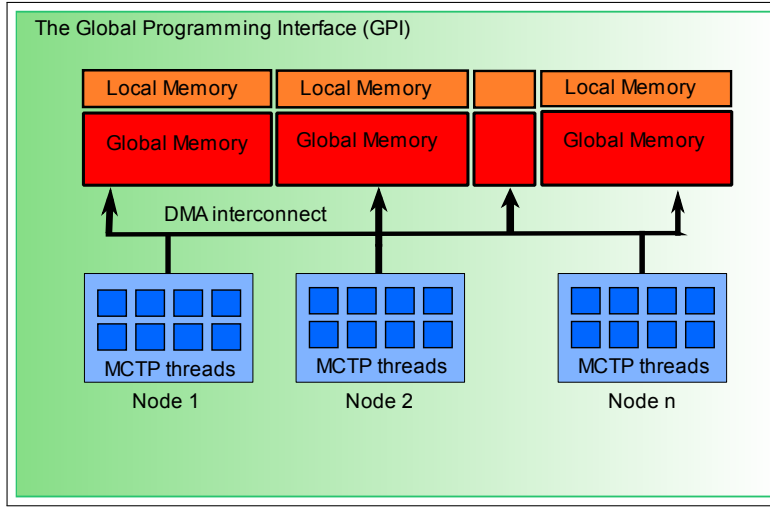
The Global Programming Interface (GPI)

Local Memory
Local Memory
Local Memory

Global Memory
Global Memory
Global Memory

DMA interconnect

MCTP threads
Node 1

MCTP threads
Node 2

MCTP threads
Node n